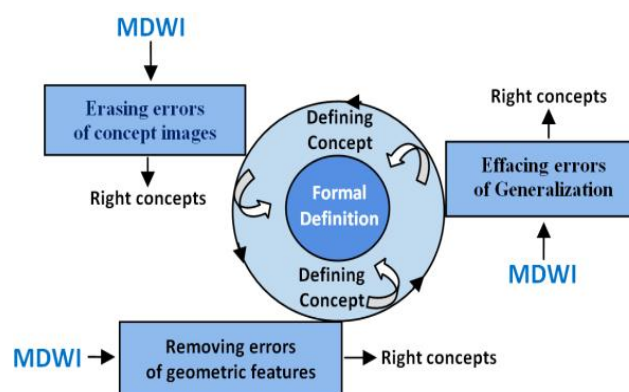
MDWI

Erasing errors of concept images

Right concepts

Defining Concept

Formal Definition

Defining Concept

Right concepts

Effacing errors of Generalization

MDWI

MDWI

Removing errors of geometric features

Right concepts